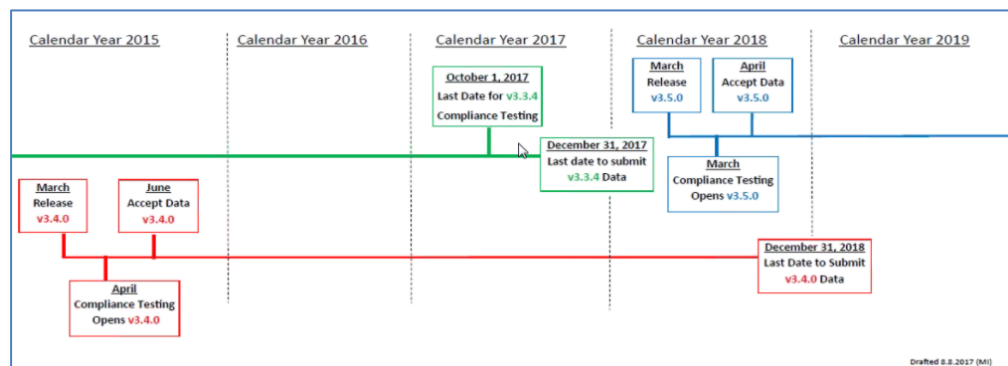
Calendar Year 2015

Calendar Year 2016

Calendar Year 2017

Calendar Year 2018

Calendar Year 2019

October 1, 2017
Last Date for v3.3.4
Compliance Testing

December 31, 2017
Last date to submit
v3.3.4 Data

March
Release
v3.5.0

April
Accept Data
v3.5.0

March
Compliance Testing
Opens v3.5.0

March
Release
v3.4.0

June
Accept Data
v3.4.0

April
Compliance Testing
Opens v3.4.0

December 31, 2018
Last Date to Submit
v3.4.0 Data

Drafted 8.8.2017 (MI)